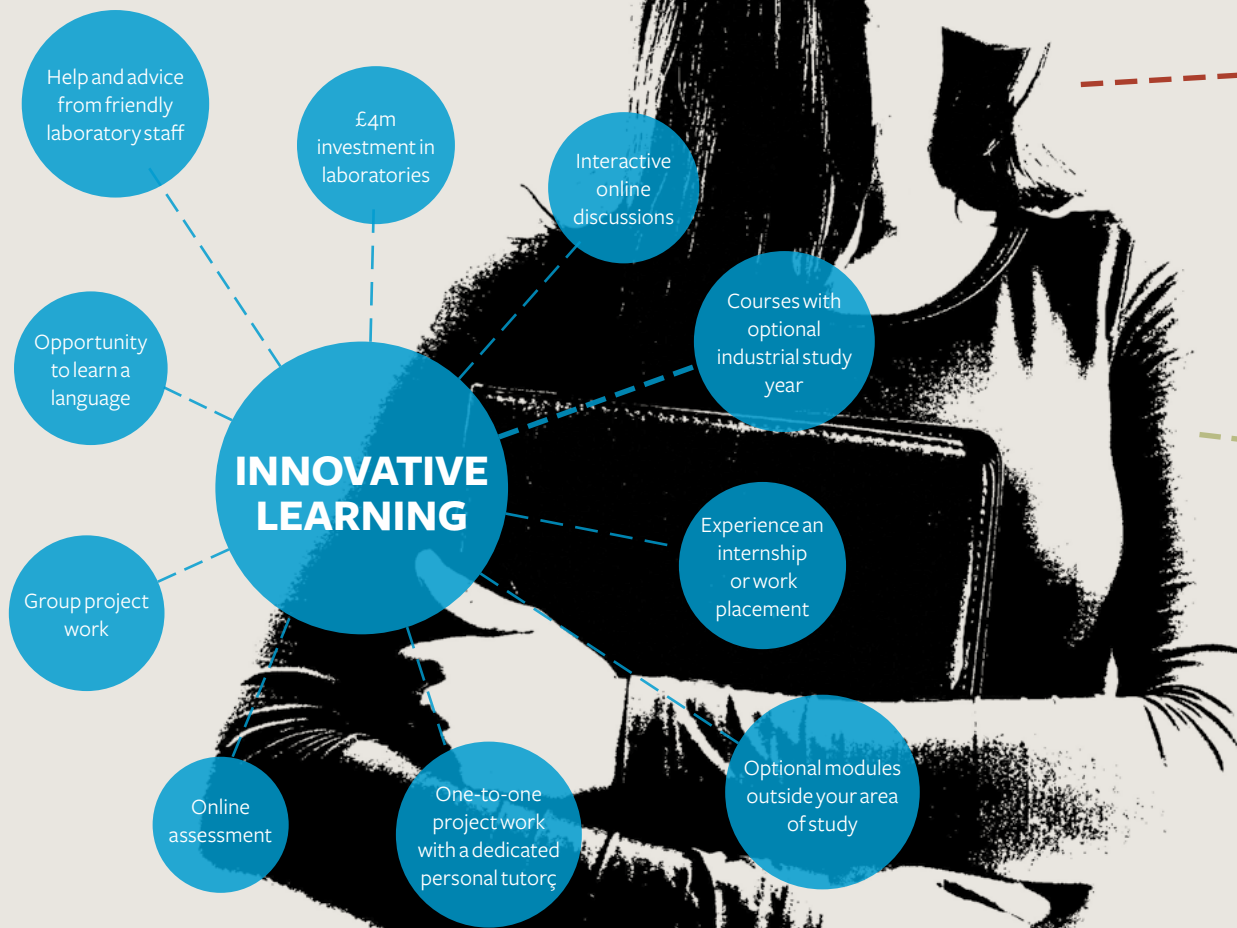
Help and advice from friendly laboratory staff

£4m investment in laboratories

Interactive online discussions

Courses with optional industrial study year

Opportunity to learn a language

INNOVATIVE LEARNING

Experience an internship or work placement

Group project work

Online assessment

One-to-one project work with a dedicated personal tutorç

Optional modules outside your area of study